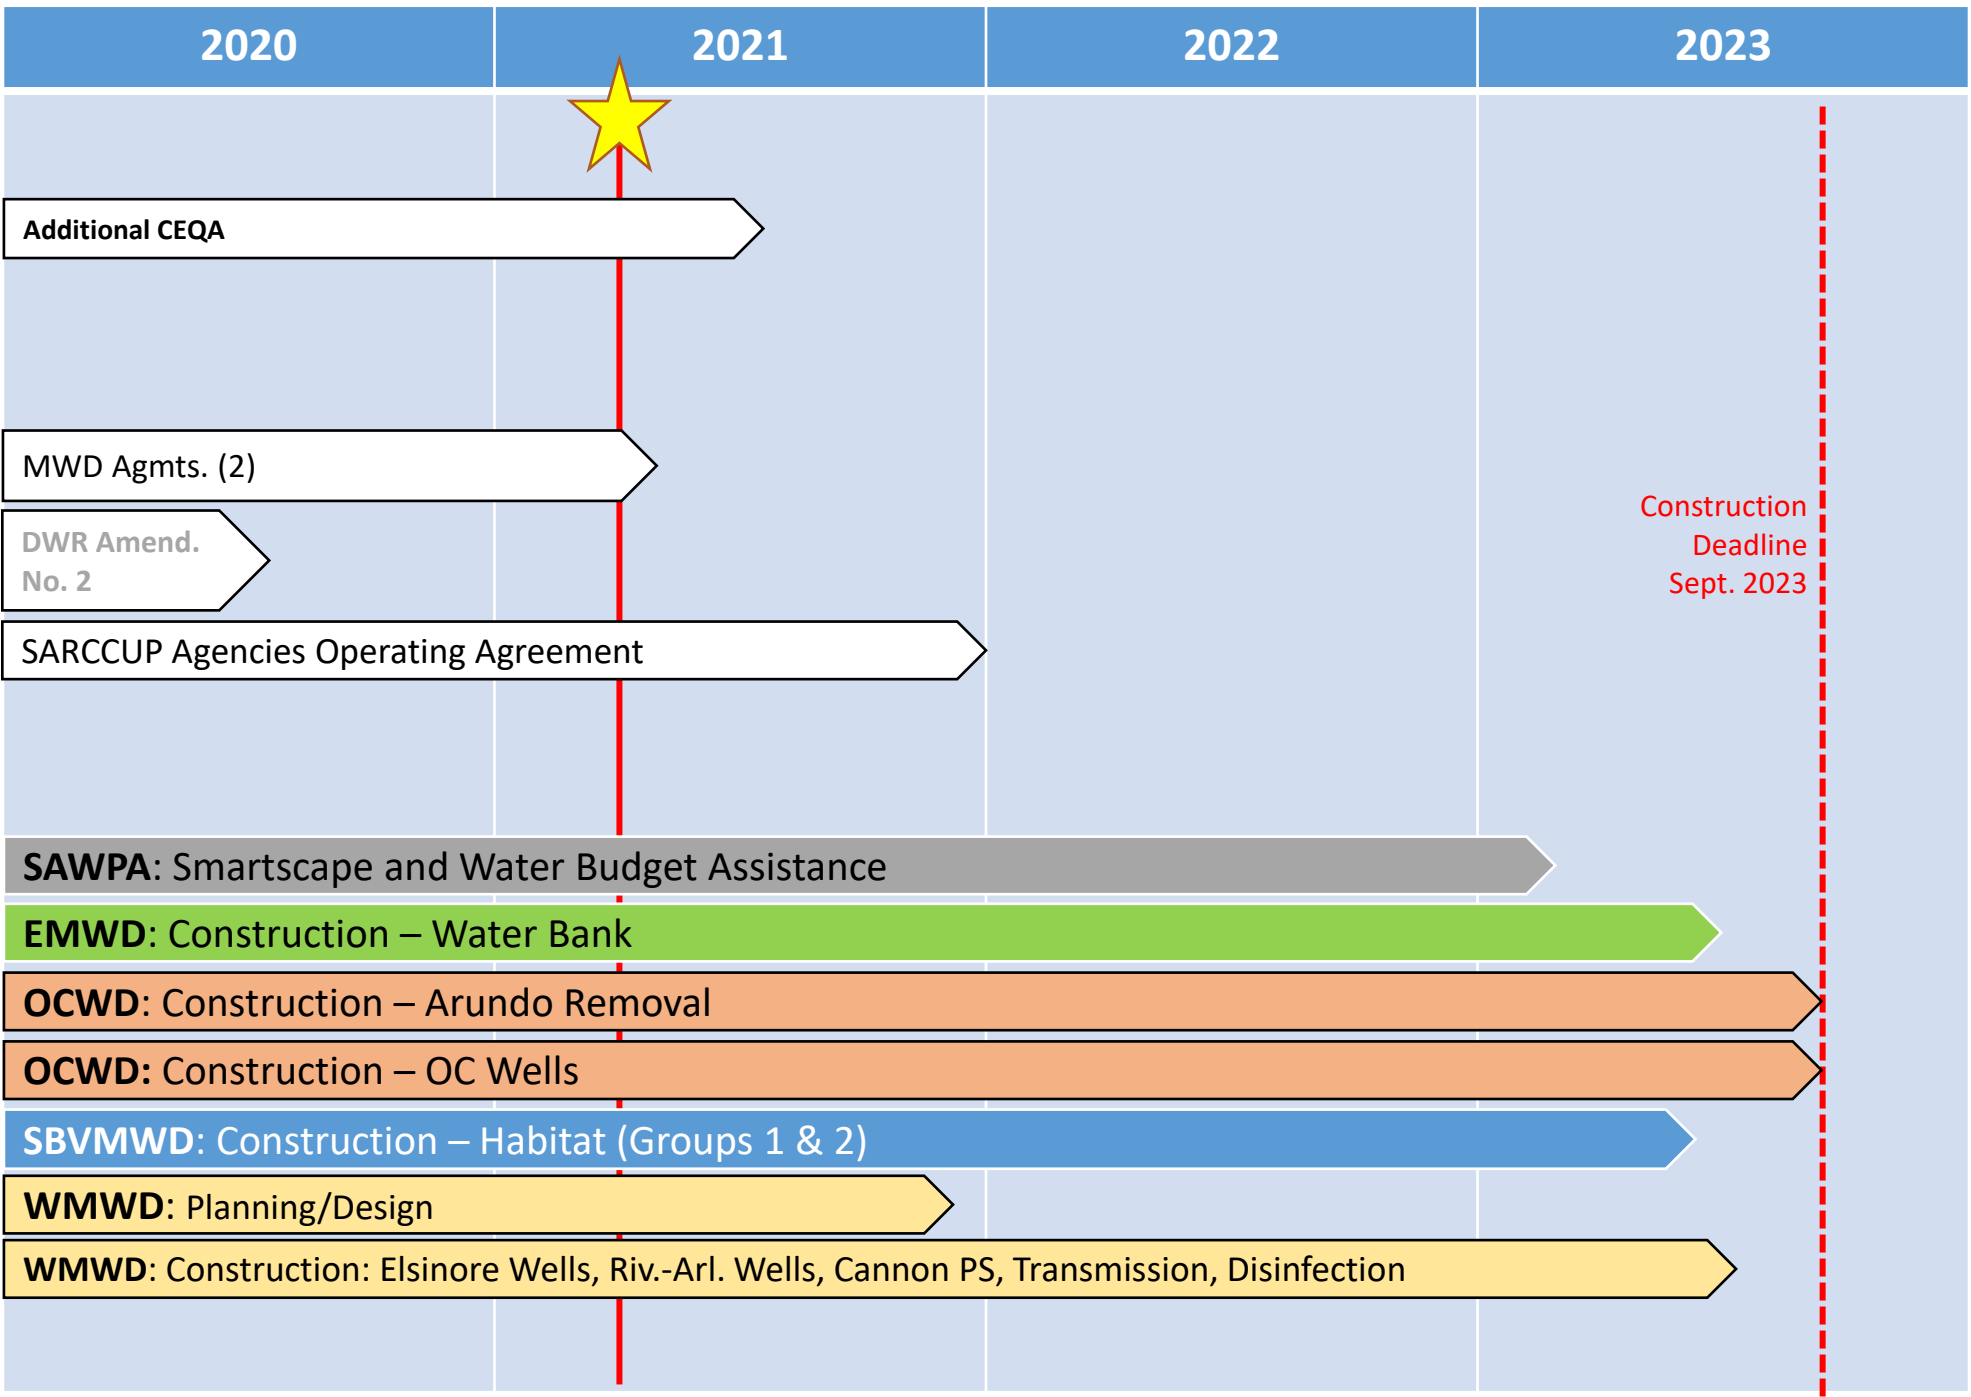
| 2020 | 2021 | 2022 | 2023 |
|---|---|---|---|

Additional CEQA

MWD Agmts. (2)

DWR Amend. No. 2

SARCCUP Agencies Operating Agreement

Construction Deadline Sept. 2023

SAWPA: Smartscape and Water Budget Assistance

EMWD: Construction – Water Bank

OCWD: Construction – Arundo Removal

OCWD: Construction – OC Wells

SBVMWD: Construction – Habitat (Groups 1 & 2)

WMWD: Planning/Design

WMWD: Construction: Elsinore Wells, Riv.-Arl. Wells, Cannon PS, Transmission, Disinfection